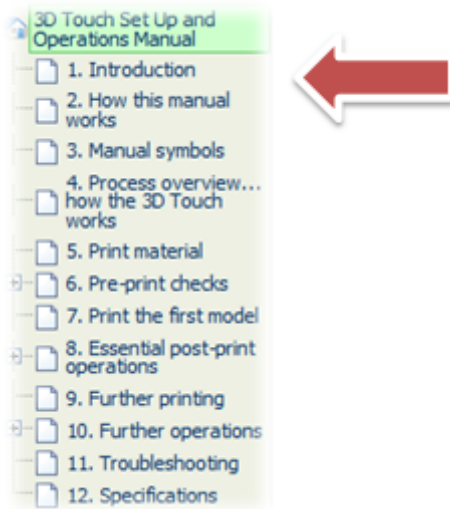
3D Touch Set Up and Operations Manual

1. Introduction

2. How this manual works

3. Manual symbols

4. Process overview... how the 3D Touch works

5. Print material

6. Pre-print checks

7. Print the first model

8. Essential post-print operations

9. Further printing

10. Further operations

11. Troubleshooting

12. Specifications